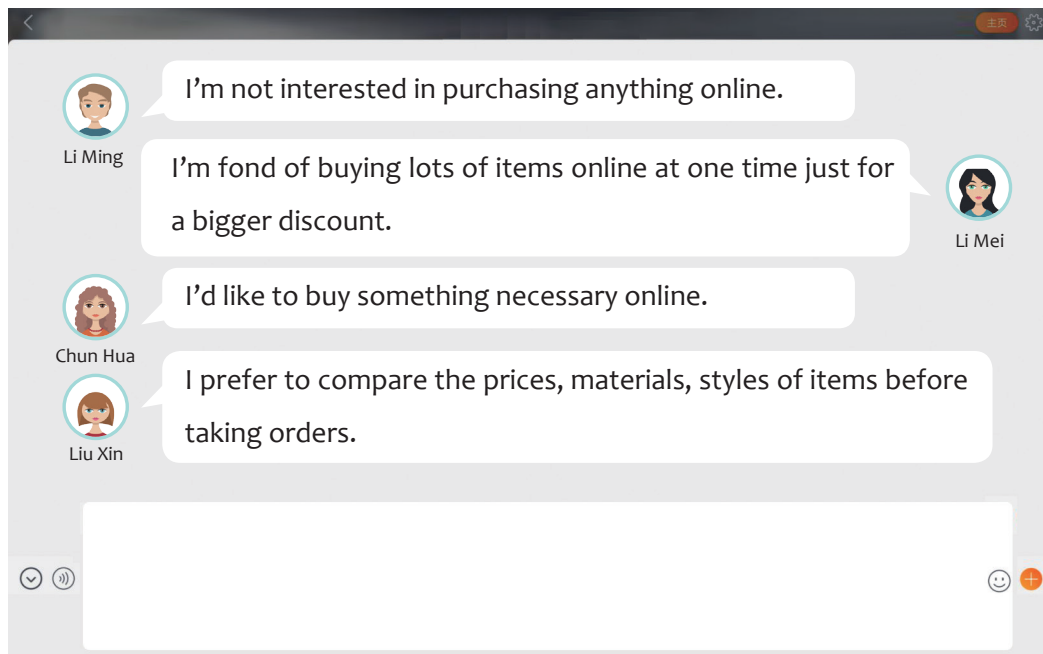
主页

I'm not interested in purchasing anything online.

Li Ming

I'm fond of buying lots of items online at one time just for a bigger discount.

Li Mei

I'd like to buy something necessary online.

Chun Hua

I prefer to compare the prices, materials, styles of items before taking orders.

Liu Xin